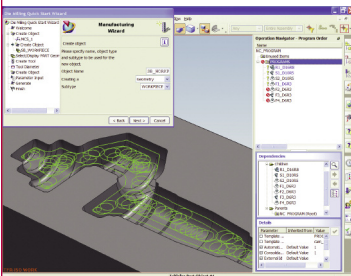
Die Milling Quick Start Wizard
Welcome
Create Object
Create Object
Select Display Part
Create Tool
Tool Diameter
Geometry
Parameter Input
Generate
Finish
Manufacturing Wizard
Create object
Please specify name, object type and subtype to be used for the new object.
Object Name
Creating a
Subtype
WORKPIECE
< Back
Next >
Cancel
Operation Navigator - Program Order
Name
NC_PROGRAM
Unused Items
PROGRAM
Dependencies
Details
Parameter
Inherited From
Value
Template
Default Value